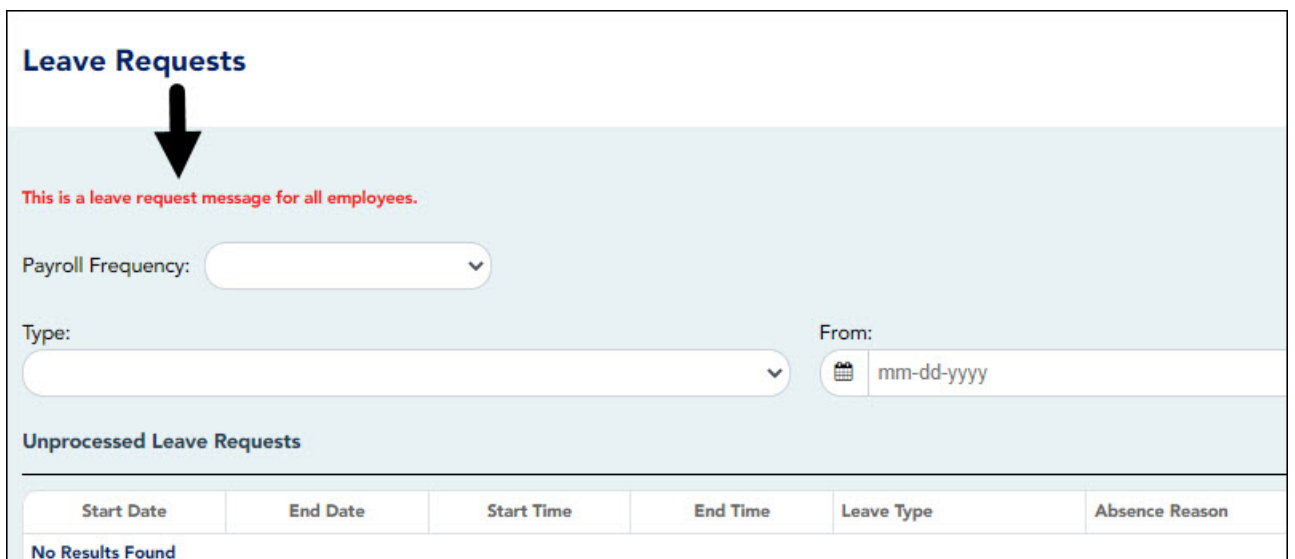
Leave Requests

This is a leave request message for all employees.

Payroll Frequency:

Type:

From:

mm-dd-yyyy

Unprocessed Leave Requests

| Start Date | End Date | Start Time | End Time | Leave Type | Absence Reason |
|---|---|---|---|---|---|
| No Results Found | | | | | |